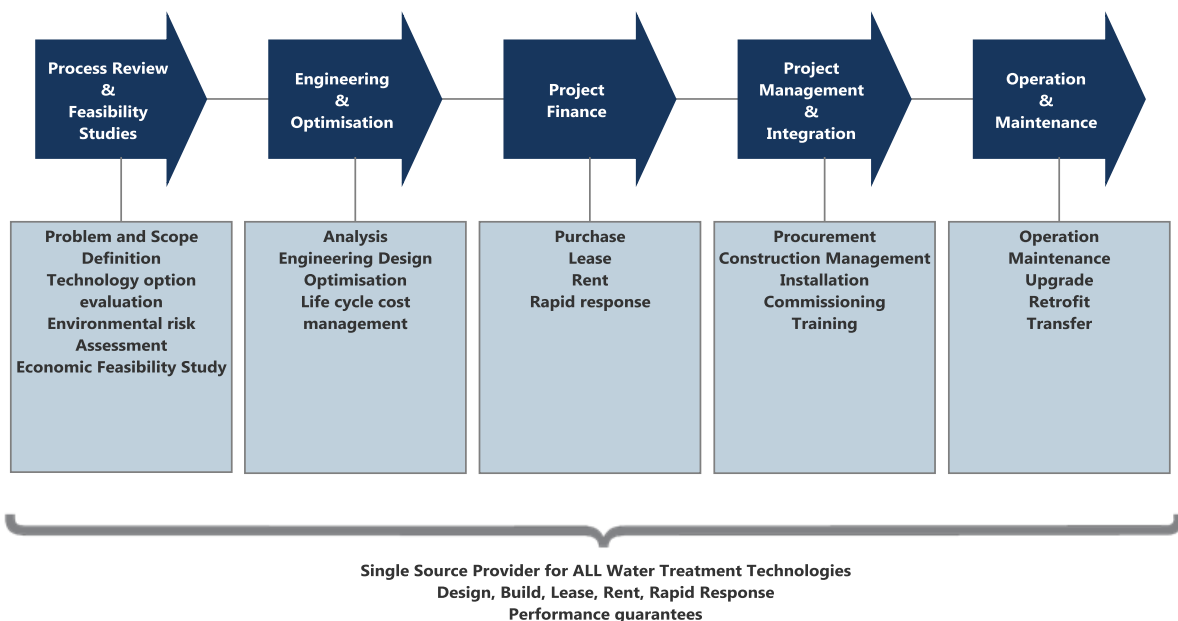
Process Review & Feasibility Studies

Engineering & Optimisation

Project Finance

Project Management & Integration

Operation & Maintenance

Problem and Scope Definition
Technology option evaluation
Environmental risk Assessment
Economic Feasibility Study

Analysis
Engineering Design
Optimisation
Life cycle cost management

Purchase
Lease
Rent
Rapid response

Procurement
Construction Management
Installation
Commissioning
Training

Operation
Maintenance
Upgrade
Retrofit
Transfer

Single Source Provider for ALL Water Treatment Technologies
Design, Build, Lease, Rent, Rapid Response
Performance guarantees